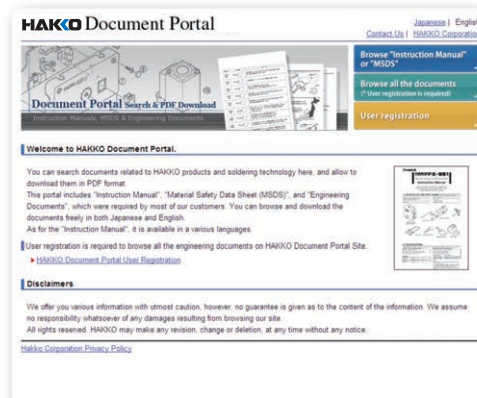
HAKKO Document Portal

Japanese | English
Contact Us | HAKKO Corporation

Document Portal Search & PDF Download
Instruction Manuals, MSDS & Engineering Documents

Browse "Instruction Manual" or "MSDS"

Browse all the documents
(* User registration is required)

User registration

Welcome to HAKKO Document Portal.

You can search documents related to HAKKO products and soldering technology here, and allow to download them in PDF format.
This portal includes "Instruction Manual", "Material Safety Data Sheet (MSDS)", and "Engineering Documents", which were required by most of our customers. You can browse and download the documents freely in both Japanese and English.
As for the "Instruction Manual", it is available in a various languages.

User registration is required to browse all the engineering documents on HAKKO Document Portal Site.

HAKKO Document Portal User Registration

Disclaimers

We offer you various information with utmost caution, however, no guarantee is given as to the content of the information. We assume no responsibility whatsoever of any damages resulting from browsing our site.
All rights reserved. HAKKO may make any revision, change or deletion, at any time without any notice.

Hakko Corporation Privacy Policy